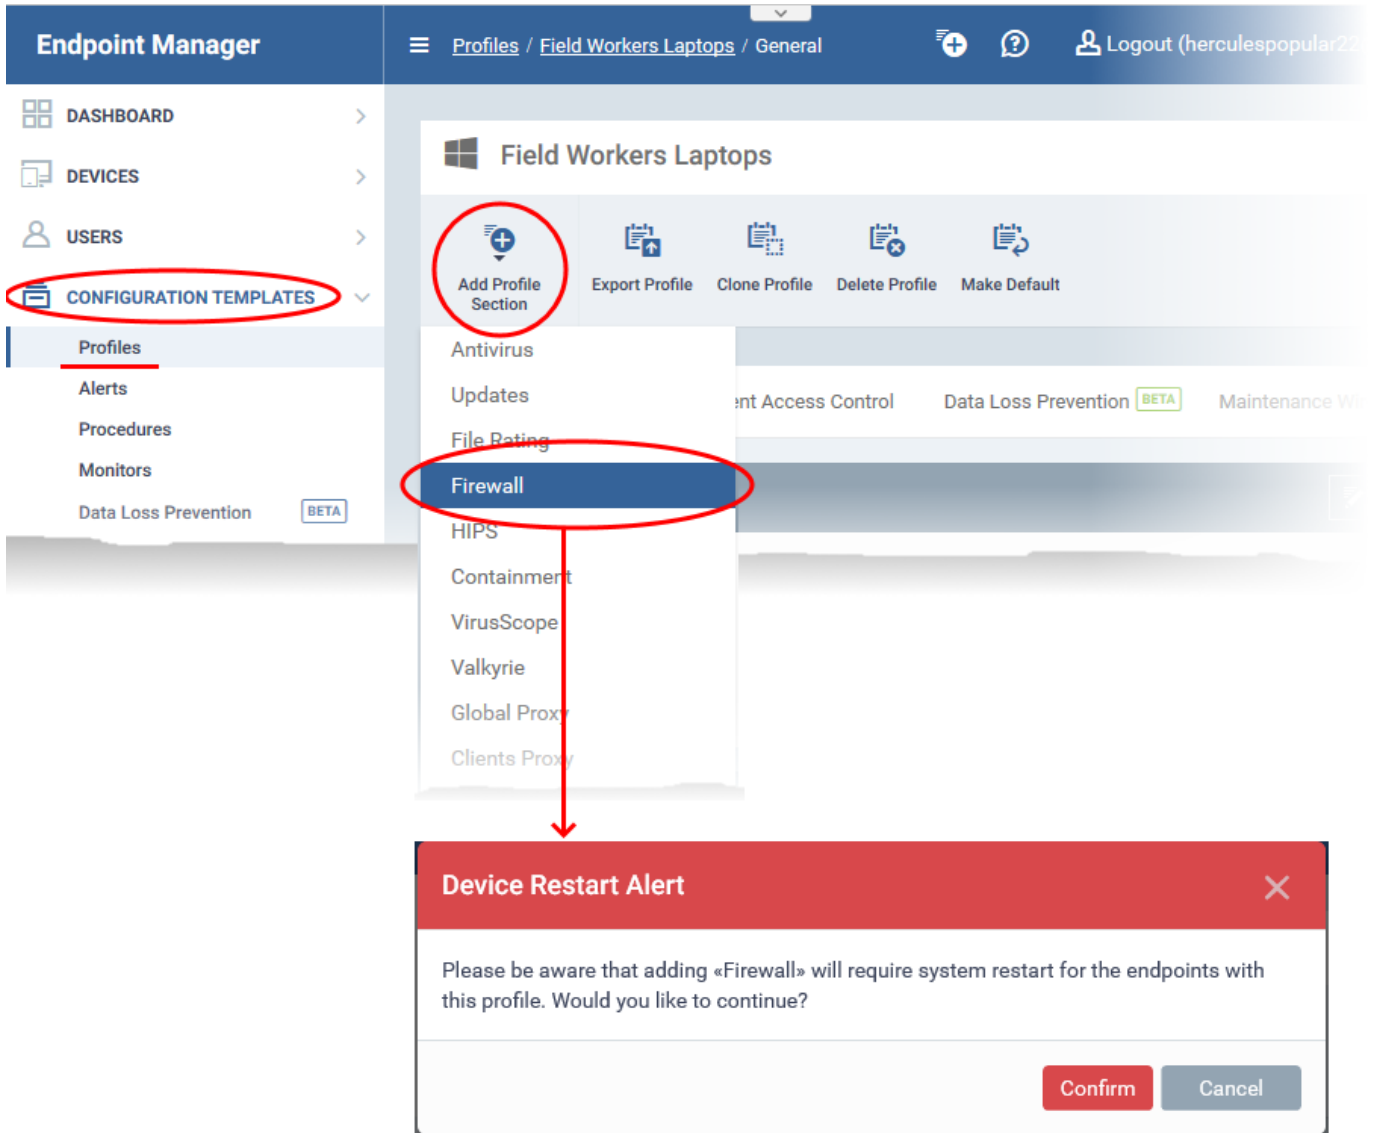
Endpoint Manager

Profiles / Field Workers Laptops / General

Logout (herculespopular2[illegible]

DASHBOARD

DEVICES

USERS

CONFIGURATION TEMPLATES

Profiles

Alerts

Procedures

Monitors

Data Loss Prevention BETA

Field Workers Laptops

Add Profile Section

Export Profile

Clone Profile

Delete Profile

Make Default

Antivirus

Updates

File Rating

Firewall

HIPS

Containment

VirusScope

Valkyrie

Global Proxy

Clients Proxy

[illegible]nt Access Control

Data Loss Prevention BETA

Maintenance W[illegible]

Device Restart Alert

Please be aware that adding «Firewall» will require system restart for the endpoints with this profile. Would you like to continue?

Confirm

Cancel